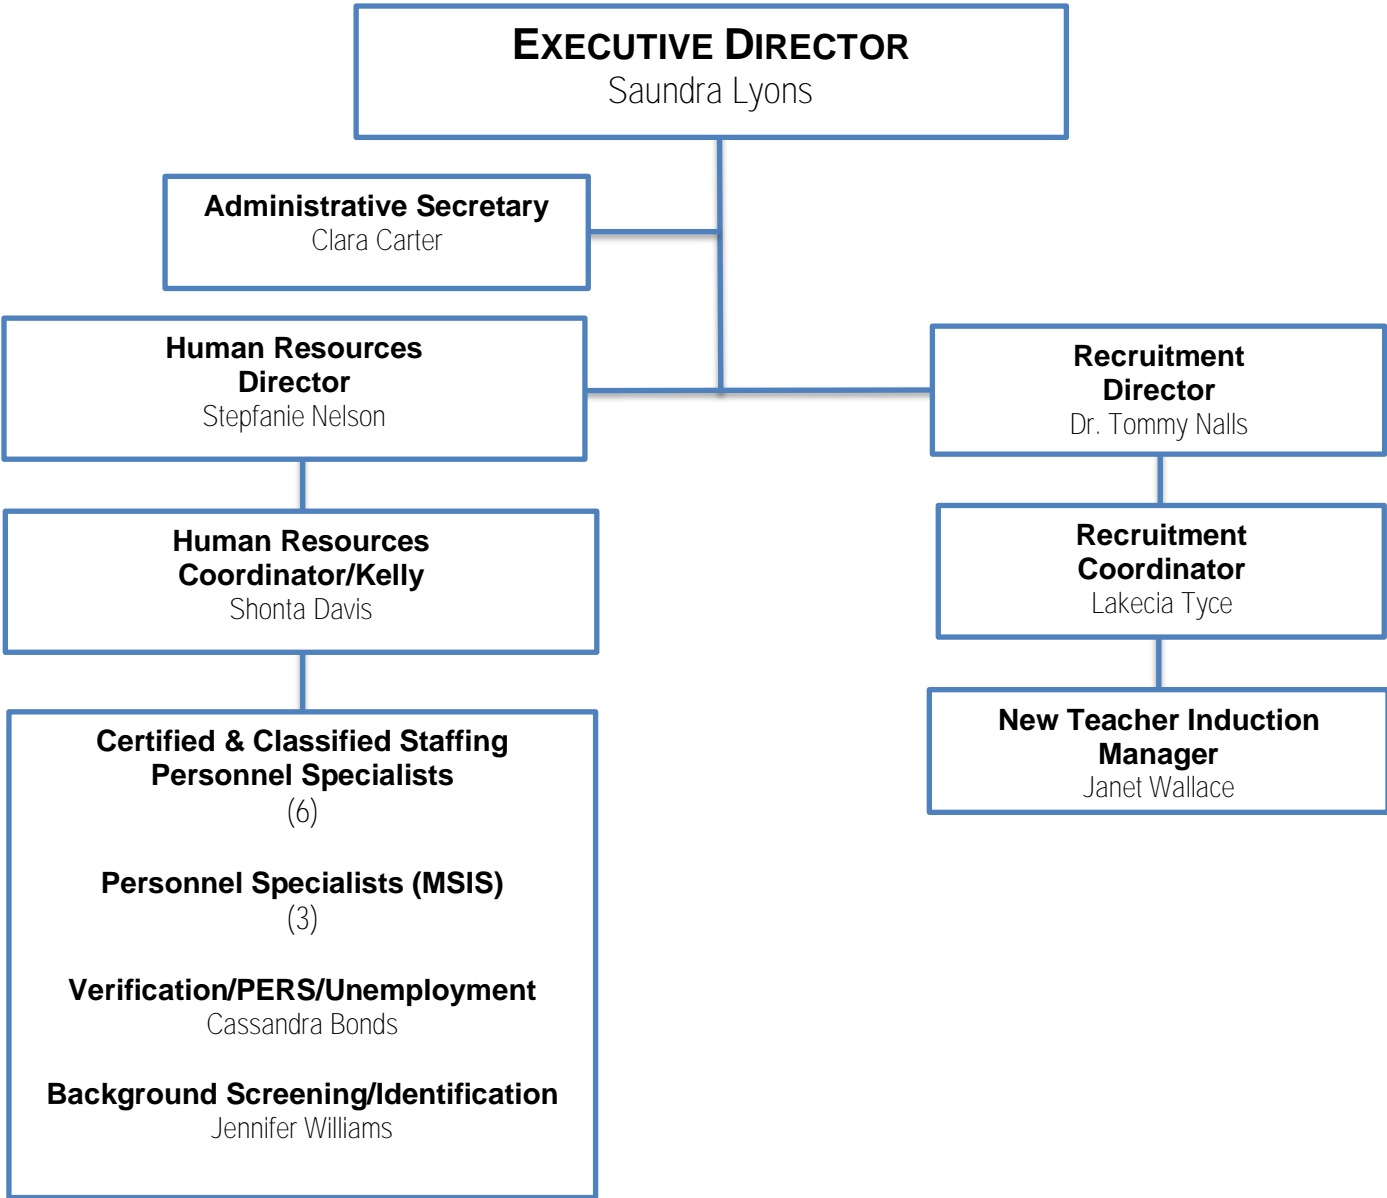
EXECUTIVE DIRECTOR
Saundra Lyons

Administrative Secretary
Clara Carter

Human Resources Director
Stepfanie Nelson

Recruitment Director
Dr. Tommy Nalls

Human Resources Coordinator/Kelly
Shonta Davis

Recruitment Coordinator
Lakecia Tyce

New Teacher Induction Manager
Janet Wallace

Certified & Classified Staffing Personnel Specialists
(6)

Personnel Specialists (MSIS)
(3)

Verification/PERS/Unemployment
Cassandra Bonds

Background Screening/Identification
Jennifer Williams